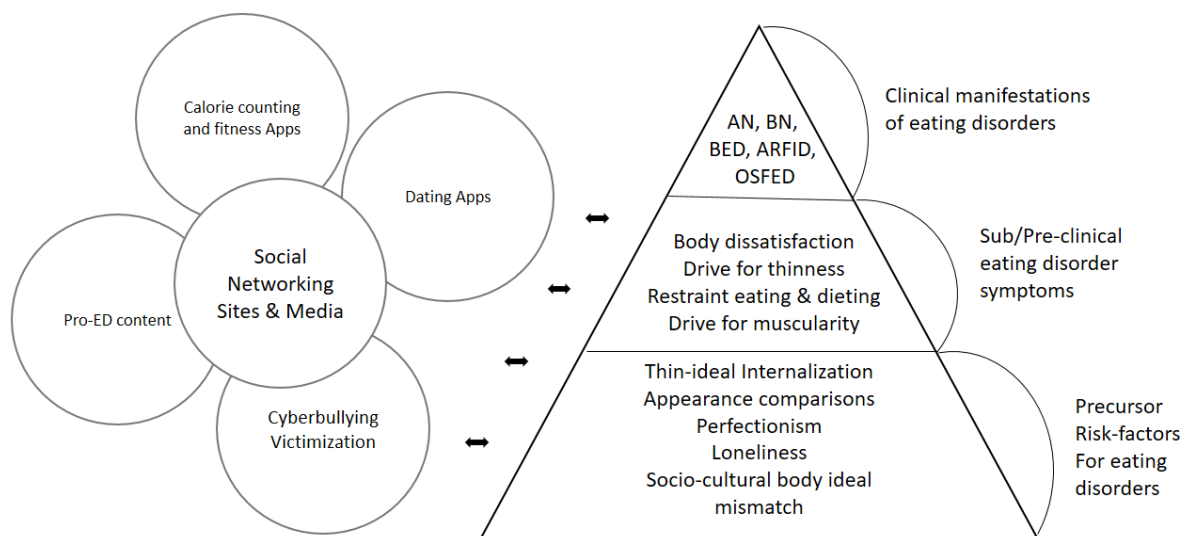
Calorie counting and fitness Apps

Dating Apps

Social Networking Sites & Media

Pro-ED content

Cyberbullying Victimization

AN, BN, BED, ARFID, OSFED

Clinical manifestations of eating disorders

Body dissatisfaction
Drive for thinness
Restraint eating & dieting
Drive for muscularity

Sub/Pre-clinical eating disorder symptoms

Thin-ideal Internalization
Appearance comparisons
Perfectionism
Loneliness
Socio-cultural body ideal mismatch

Precursor Risk-factors For eating disorders